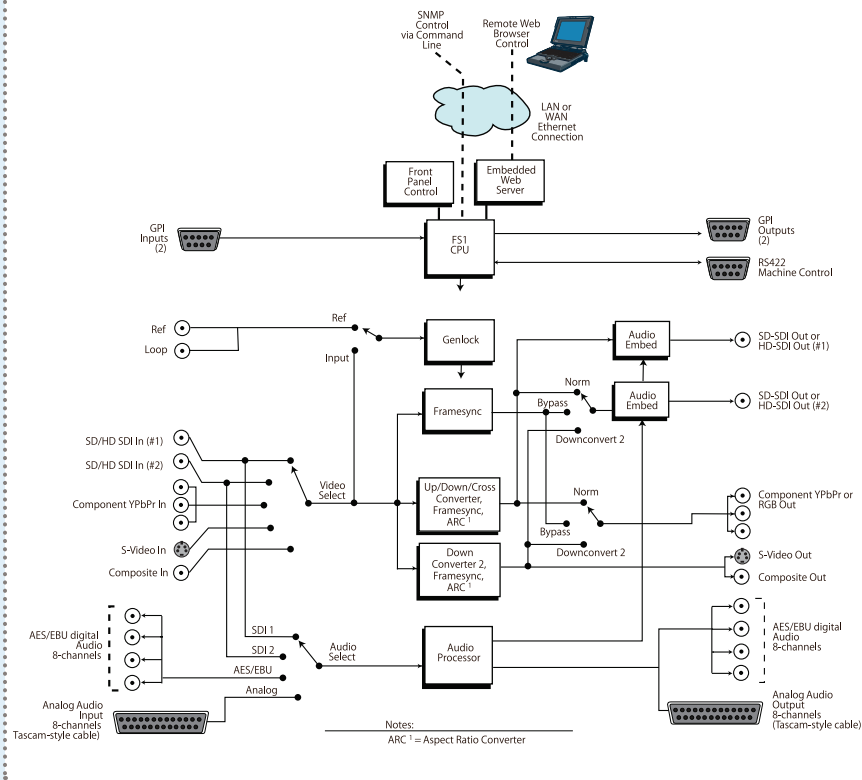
SNMP Control via Command Line

Remote Web Browser Control

LAN or WAN Ethernet Connection

Front Panel Control

Embedded Web Server

GPI Inputs (2)

FS1 CPU

GPI Outputs (2)

RS422 Machine Control

Ref

Loop

Ref

Input

Genlock

Audio Embed

SD-SDI Out or HD-SDI Out (#1)

Norm

Framesync

Bypass

Audio Embed

SD-SDI Out or HD-SDI Out (#2)

Downconvert 2

SD/HD SDI In (#1)

SD/HD SDI In (#2)

Video Select

Up/Down/Cross Converter, Framesync, ARC $^1$

Norm

Component YPbPr In

Component YPbPr or RGB Out

Bypass

S-Video In

Downconvert 2

Composite In

Down Converter 2, Framesync, ARC $^1$

S-Video Out

Composite Out

AES/EBU digital Audio 8-channels

SDI 1

SDI 2

Audio Select

Audio Processor

AES/EBU digital Audio 8-channels

AES/EBU

Analog

Analog Audio Input 8-channels (Tascam-style cable)

Notes:
ARC $^1$ = Aspect Ratio Converter

Analog Audio Output 8-channels (Tascam-style cable)